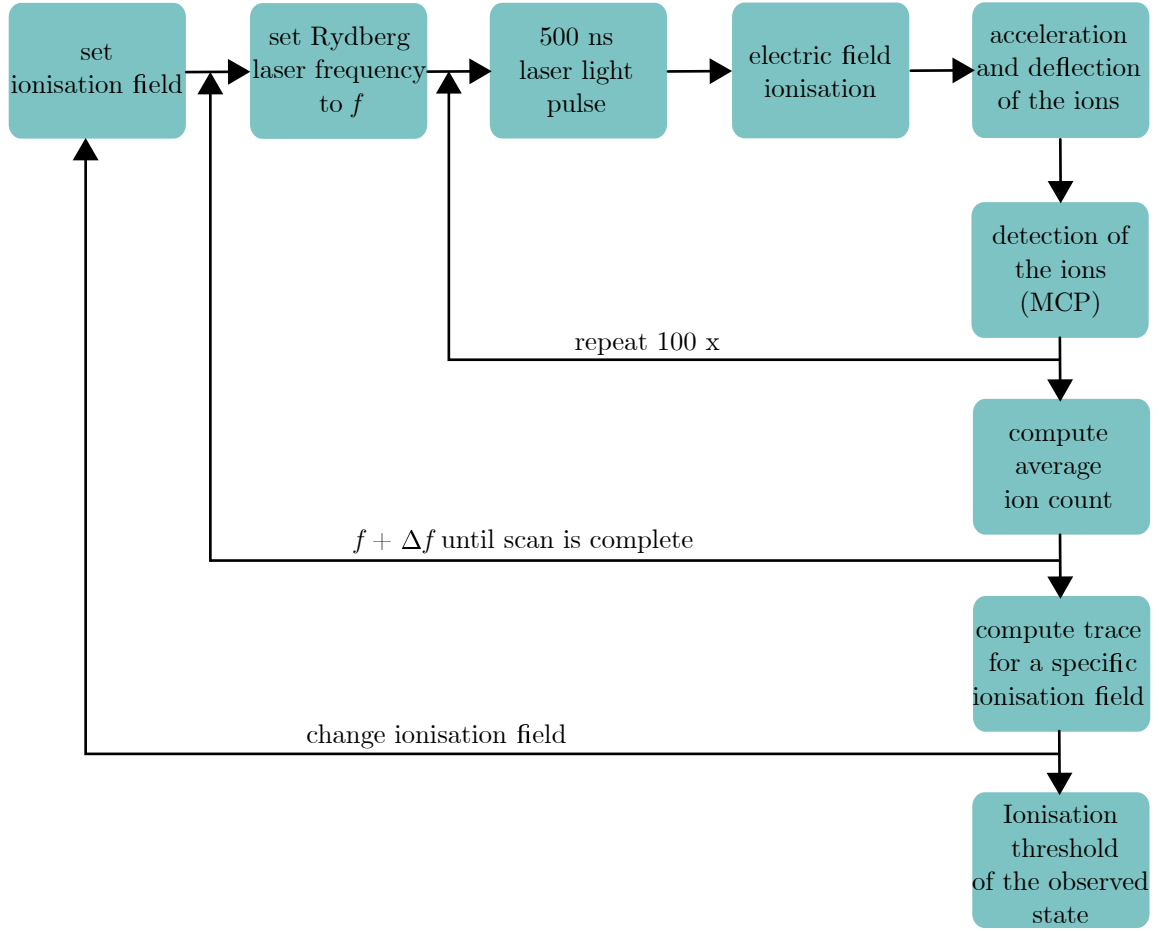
set ionisation field

set Rydberg laser frequency to $f$

500 ns laser light pulse

electric field ionisation

acceleration and deflection of the ions

detection of the ions (MCP)

repeat 100 x

compute average ion count

$f + \Delta f$ until scan is complete

compute trace for a specific ionisation field

change ionisation field

Ionisation threshold of the observed state